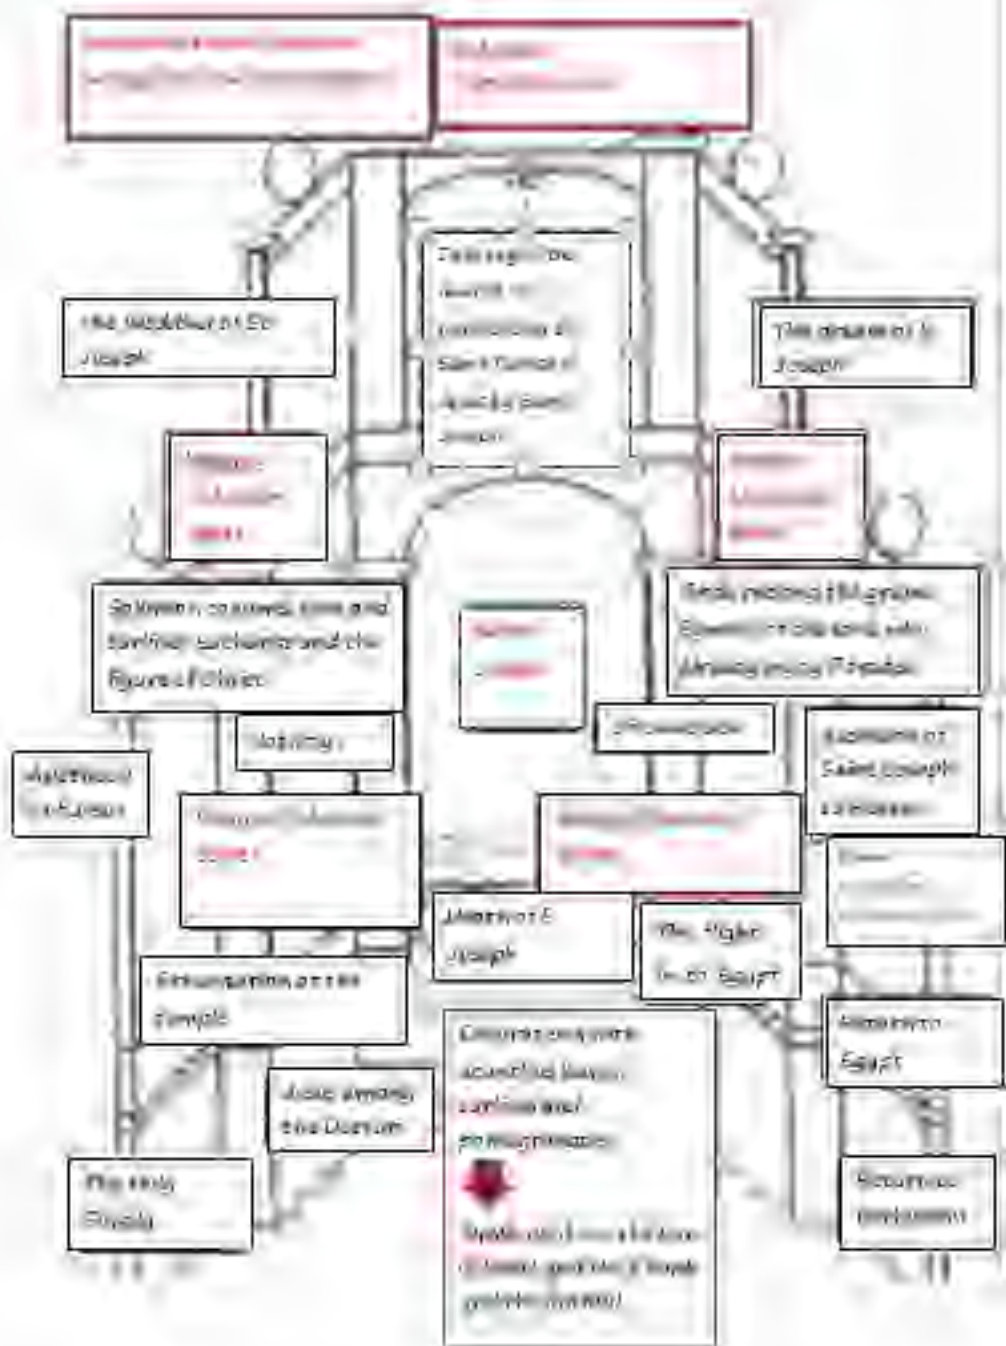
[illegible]

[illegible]

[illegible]

The wedding of St Joseph

The dream of St Joseph

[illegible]

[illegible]

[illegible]

Solomon crowned, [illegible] and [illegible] and the figures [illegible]

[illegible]

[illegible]

Nativity

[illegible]

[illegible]

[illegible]

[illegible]

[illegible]

Presentation at the Temple

Death of St Joseph

The Flight into Egypt

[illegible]

Jesus among the Doctors

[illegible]

The Holy Family

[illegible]

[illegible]